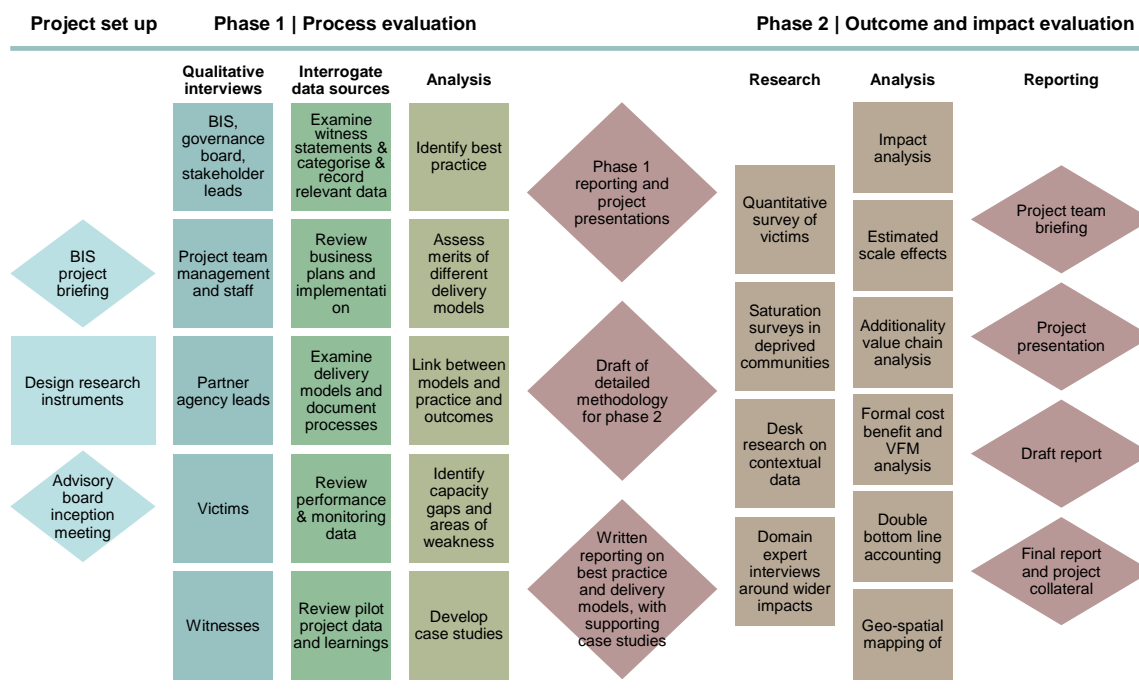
Project set up

Phase 1 | Process evaluation

Phase 2 | Outcome and impact evaluation

BIS project briefing

Design research instruments

Advisory board inception meeting

Qualitative interviews

BIS, governance board, stakeholder leads

Project team management and staff

Partner agency leads

Victims

Witnesses

Interrogate data sources

Examine witness statements & categorise & record relevant data

Review business plans and implementati on

Examine delivery models and document processes

Review performance & monitoring data

Review pilot project data and learnings

Analysis

Identify best practice

Assess merits of different delivery models

Link between models and practice and outcomes

Identify capacity gaps and areas of weakness

Develop case studies

Phase 1 reporting and project presentations

Draft of detailed methodology for phase 2

Written reporting on best practice and delivery models, with supporting case studies

Research

Quantitative survey of victims

Saturation surveys in deprived communities

Desk research on contextual data

Domain expert interviews around wider impacts

Analysis

Impact analysis

Estimated scale effects

Additionality value chain analysis

Formal cost benefit and VFM analysis

Double bottom line accounting

Geo-spatial mapping of

Reporting

Project team briefing

Project presentation

Draft report

Final report and project collateral